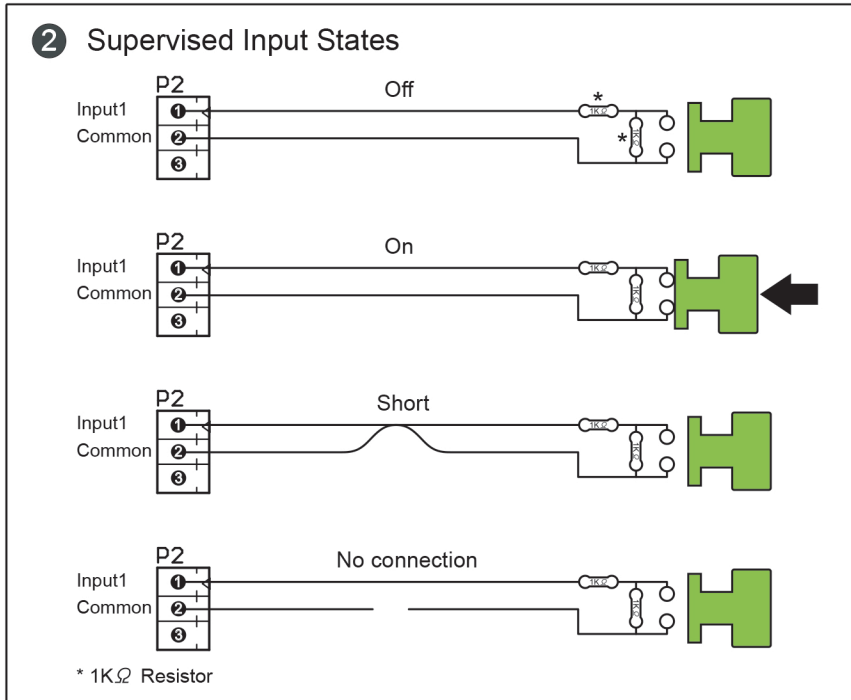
❷ Supervised Input States

P2
Input1 1
Common 2
3
Off
*
1K$\Omega$
*
1K$\Omega$

P2
Input1 1
Common 2
3
On
1K$\Omega$
1K$\Omega$

P2
Input1 1
Common 2
3
Short
1K$\Omega$
1K$\Omega$

P2
Input1 1
Common 2
3
No connection
1K$\Omega$
1K$\Omega$

* 1K$\Omega$ Resistor